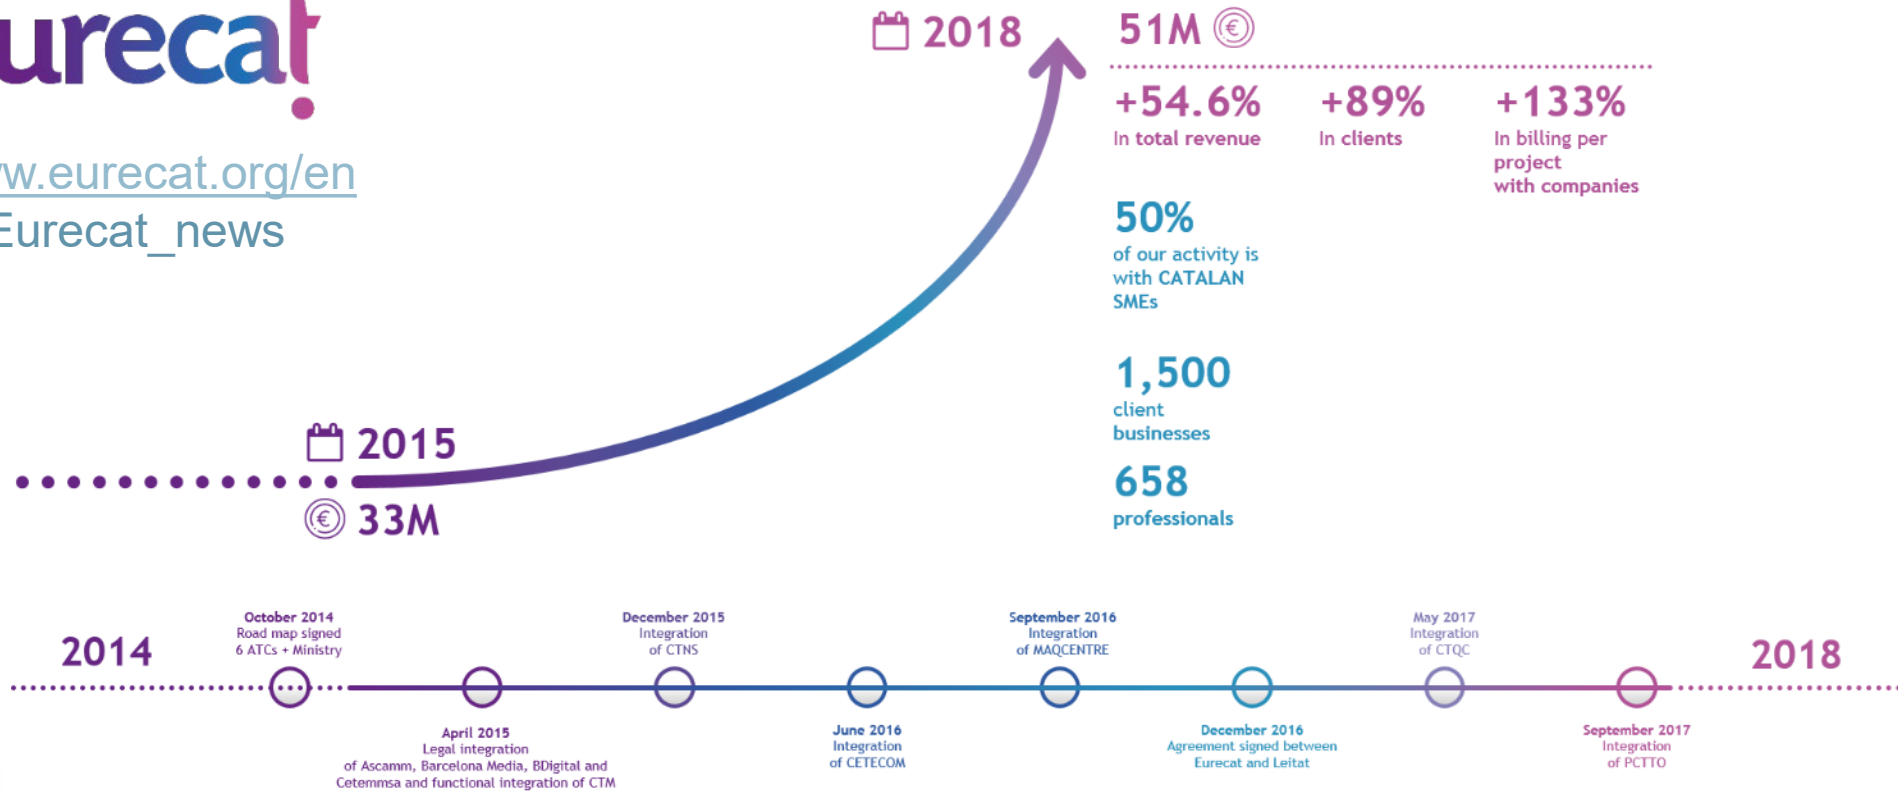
urecat

w.eurecat.org/en
Eurecat_news

2018

51M €

+54.6%
In total revenue

+89%
In clients

+133%
In billing per project with companies

50%
of our activity is with CATALAN SMEs

1,500
client businesses

658
professionals

2015

€ 33M

2014

October 2014
Road map signed
6 ATCs + Ministry

April 2015
Legal integration
of Ascamm, Barcelona Media, BDigital and Cetemmsa and functional integration of CTM

December 2015
Integration
of CTNS

June 2016
Integration
of CETECOM

September 2016
Integration
of MAQCENTRE

December 2016
Agreement signed between
Eurecat and Leitat

May 2017
Integration
of CTQC

September 2017
Integration
of PCTTO

2018